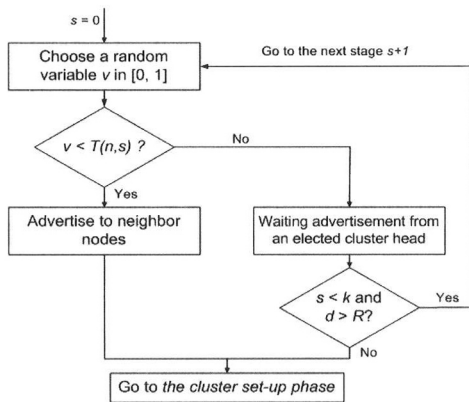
$s = 0$

Choose a random variable $v$ in [0, 1]

Go to the next stage $s+1$

$v < T(n,s)$ ?

No

Yes

Advertise to neighbor nodes

Waiting advertisement from an elected cluster head

$s < k$ and $d > R$?

Yes

No

Go to the cluster set-up phase